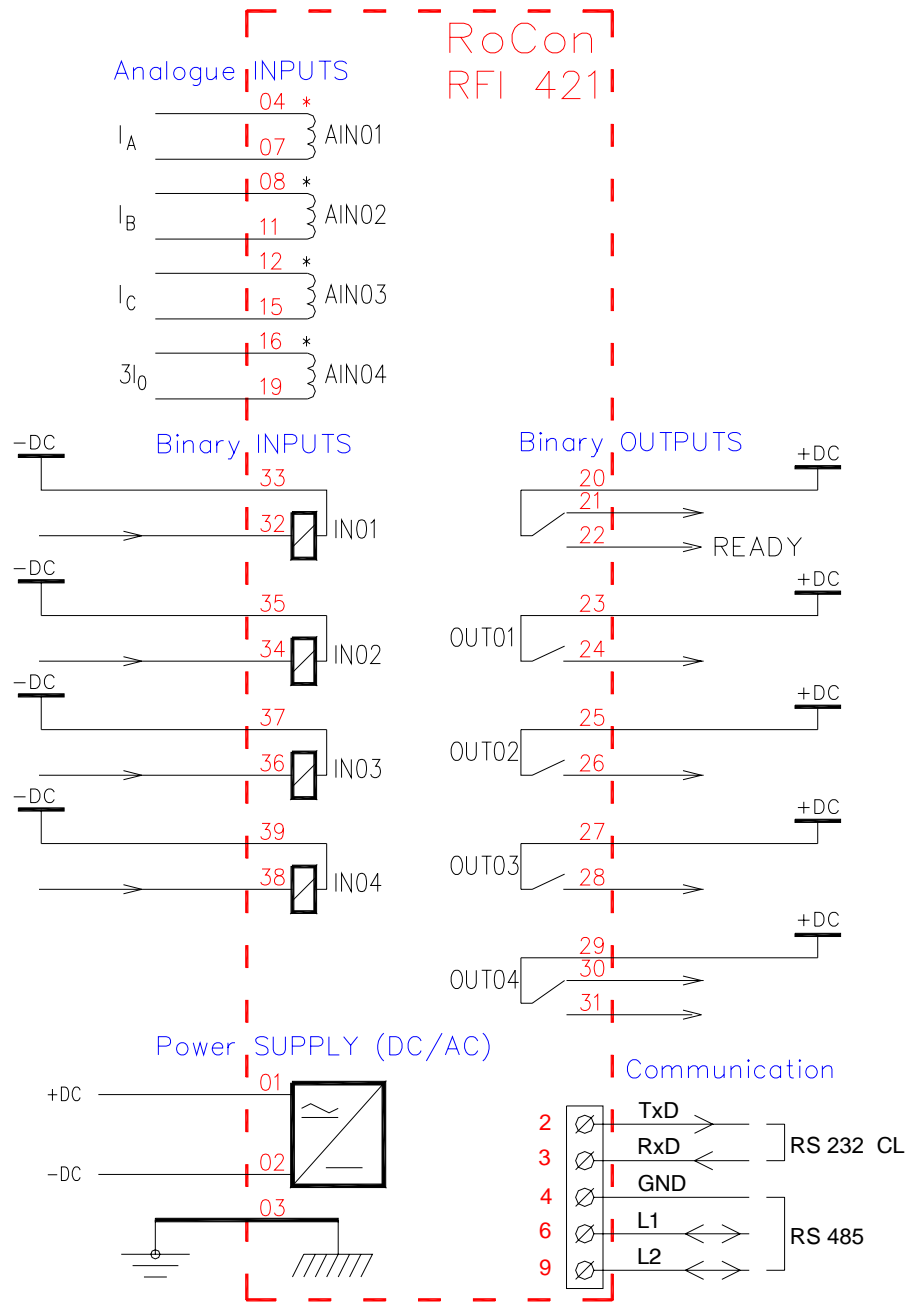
RoCon
RFI 421

Analogue INPUTS

$I_A$ 04 * 07 AIN01
$I_B$ 08 * 11 AIN02
$I_C$ 12 * 15 AIN03
$3I_0$ 16 * 19 AIN04

Binary INPUTS

−DC 33 32 IN01
−DC 35 34 IN02
−DC 37 36 IN03
−DC 39 38 IN04

Binary OUTPUTS

+DC 20 21 22 READY
+DC OUT01 23 24
+DC OUT02 25 26
+DC OUT03 27 28
+DC OUT04 29 30 31

Power SUPPLY (DC/AC)

+DC 01
−DC 02
03

Communication

2 TxD
3 RxD
RS 232 CL
4 GND
6 L1
9 L2
RS 485